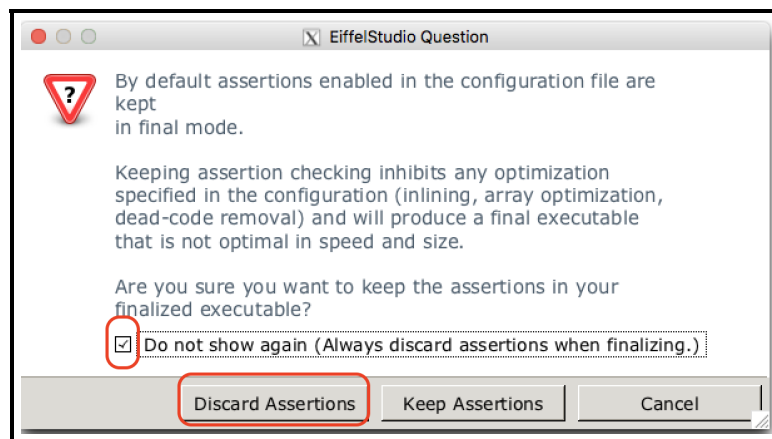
EiffelStudio Question

?

By default assertions enabled in the configuration file are kept
in final mode.

Keeping assertion checking inhibits any optimization specified in the configuration (inlining, array optimization, dead-code removal) and will produce a final executable that is not optimal in speed and size.

Are you sure you want to keep the assertions in your finalized executable?

☑ Do not show again (Always discard assertions when finalizing.)

Discard Assertions | Keep Assertions | Cancel